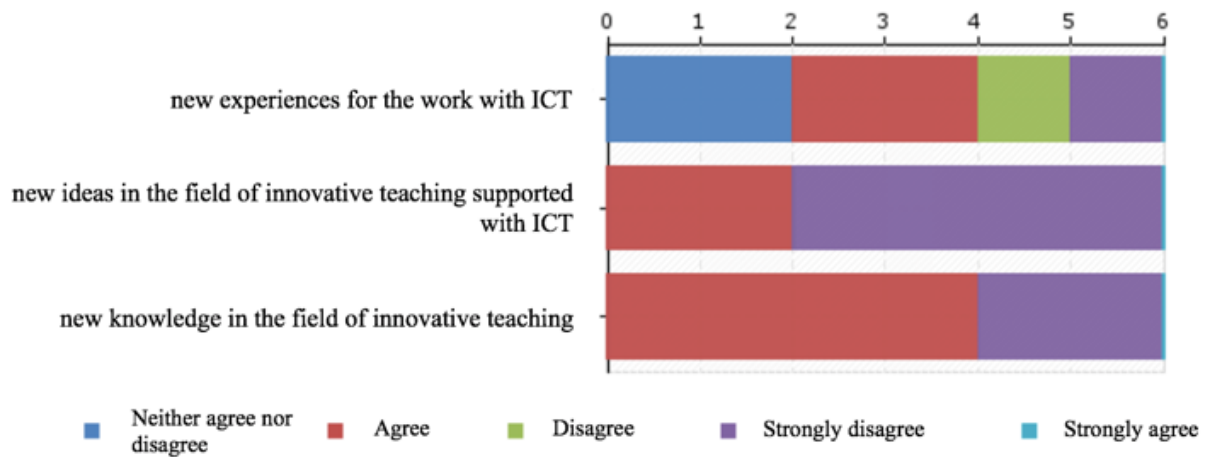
0 1 2 3 4 5 6

new experiences for the work with ICT

new ideas in the field of innovative teaching supported with ICT

new knowledge in the field of innovative teaching

Neither agree nor disagree
Agree
Disagree
Strongly disagree
Strongly agree